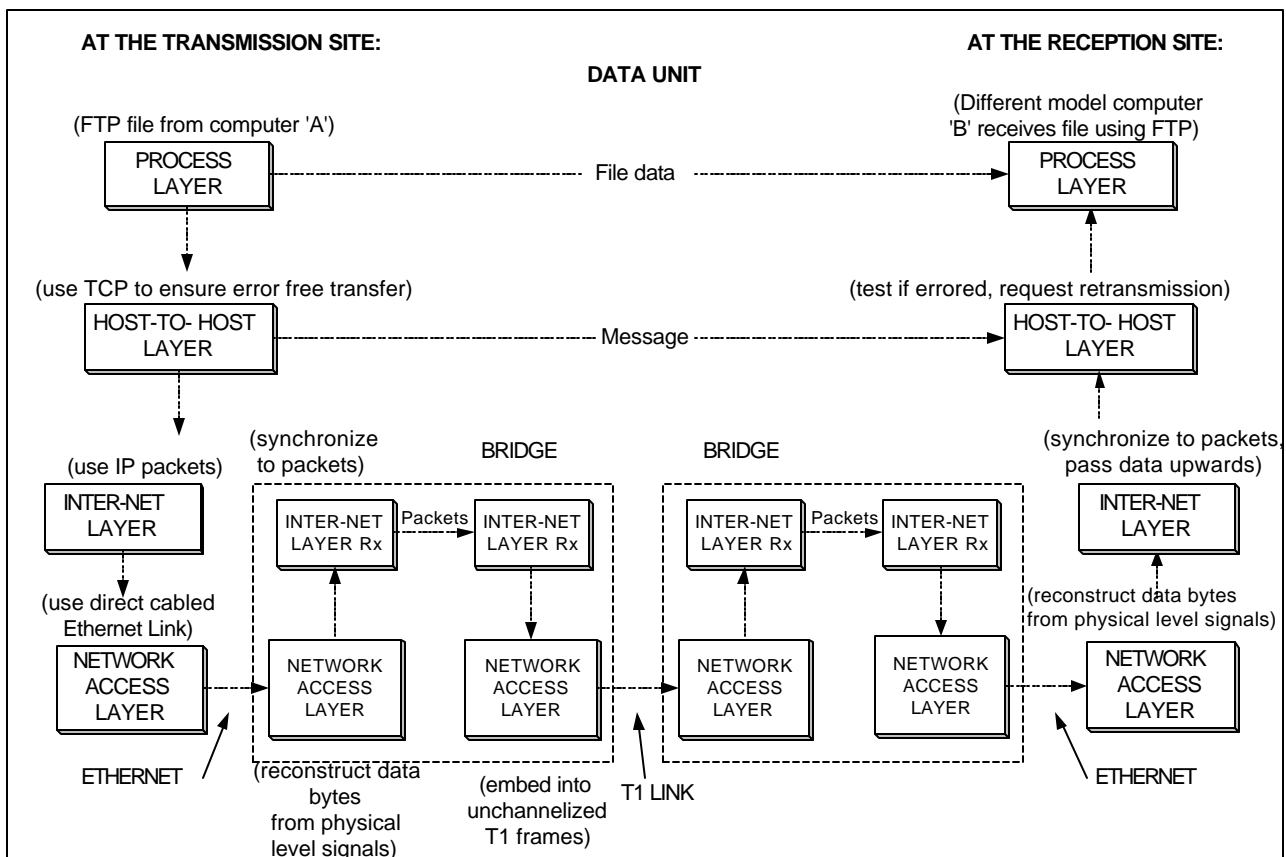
AT THE TRANSMISSION SITE:

AT THE RECEPTION SITE:

DATA UNIT

(FTP file from computer 'A')

PROCESS LAYER

File data

(Different model computer 'B' receives file using FTP)

PROCESS LAYER

(use TCP to ensure error free transfer)

HOST-TO- HOST LAYER

Message

(test if errored, request retransmission)

HOST-TO- HOST LAYER

(synchronize to packets)

BRIDGE

BRIDGE

(synchronize to packets, pass data upwards)

(use IP packets)

INTER-NET LAYER

INTER-NET LAYER Rx

Packets

INTER-NET LAYER Rx

INTER-NET LAYER Rx

Packets

INTER-NET LAYER Rx

INTER-NET LAYER

(use direct cabled Ethernet Link)

(reconstruct data bytes from physical level signals)

NETWORK ACCESS LAYER

NETWORK ACCESS LAYER

NETWORK ACCESS LAYER

NETWORK ACCESS LAYER

NETWORK ACCESS LAYER

NETWORK ACCESS LAYER

ETHERNET

(reconstruct data bytes from physical level signals)

(embed into unchannelized T1 frames)

T1 LINK

ETHERNET